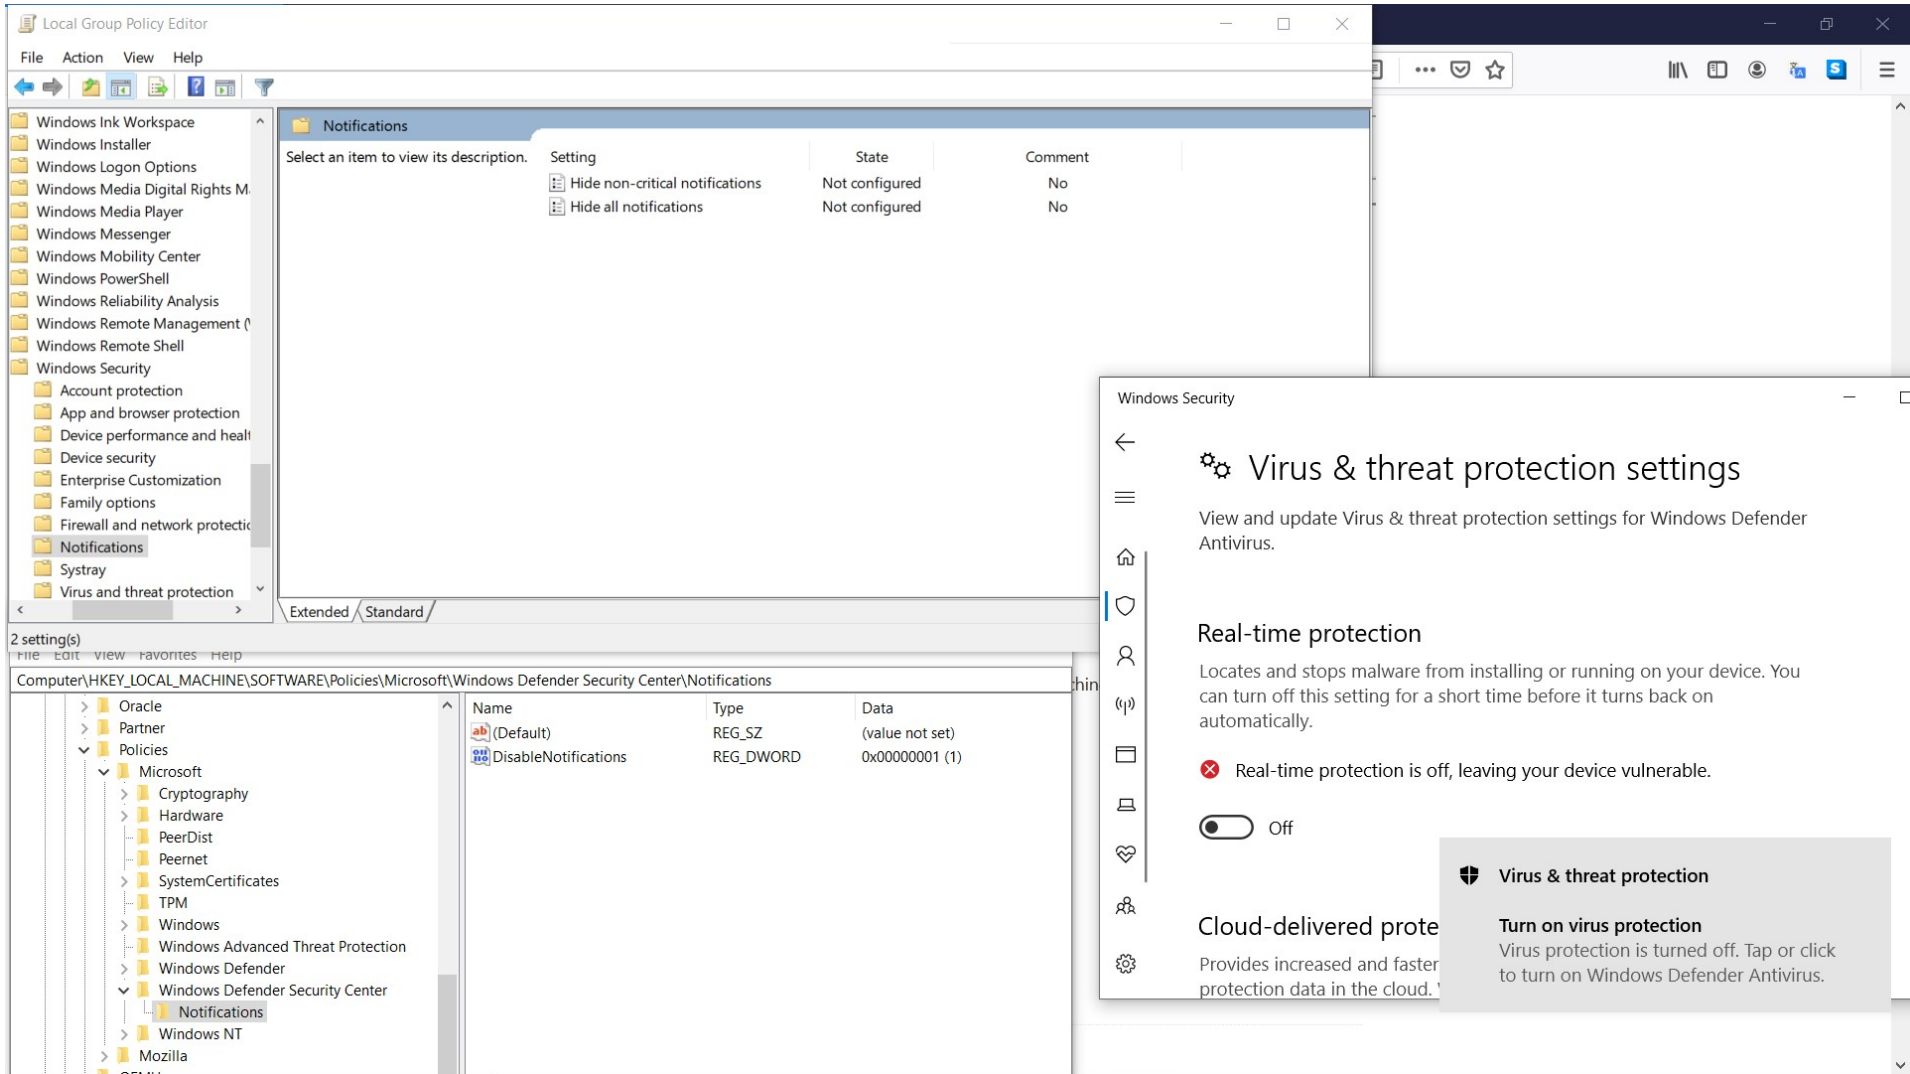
Local Group Policy Editor

File Action View Help

Windows Ink Workspace
Windows Installer
Windows Logon Options
Windows Media Digital Rights M
Windows Media Player
Windows Messenger
Windows Mobility Center
Windows PowerShell
Windows Reliability Analysis
Windows Remote Management (
Windows Remote Shell
Windows Security
Account protection
App and browser protection
Device performance and healt
Device security
Enterprise Customization
Family options
Firewall and network protecti
Notifications
Systray
Virus and threat protection

Notifications

Select an item to view its description.

| Setting | State | Comment |
|---|---|---|
| Hide non-critical notifications | Not configured | No |
| Hide all notifications | Not configured | No |

Extended Standard

2 setting(s)

File Edit View Favorites Help

Computer\HKEY_LOCAL_MACHINE\SOFTWARE\Policies\Microsoft\Windows Defender Security Center\Notifications

Oracle
Partner
Policies
Microsoft
Cryptography
Hardware
PeerDist
Peernet
SystemCertificates
TPM
Windows
Windows Advanced Threat Protection
Windows Defender
Windows Defender Security Center
Notifications
Windows NT
Mozilla

| Name | Type | Data |
|---|---|---|
| (Default) | REG_SZ | (value not set) |
| DisableNotifications | REG_DWORD | 0x00000001 (1) |

hin

Windows Security

Virus & threat protection settings

View and update Virus & threat protection settings for Windows Defender Antivirus.

Real-time protection

Locates and stops malware from installing or running on your device. You can turn off this setting for a short time before it turns back on automatically.

Real-time protection is off, leaving your device vulnerable.

Off

Cloud-delivered prote

Provides increased and faster protection data in the cloud.

Virus & threat protection

Turn on virus protection
Virus protection is turned off. Tap or click to turn on Windows Defender Antivirus.